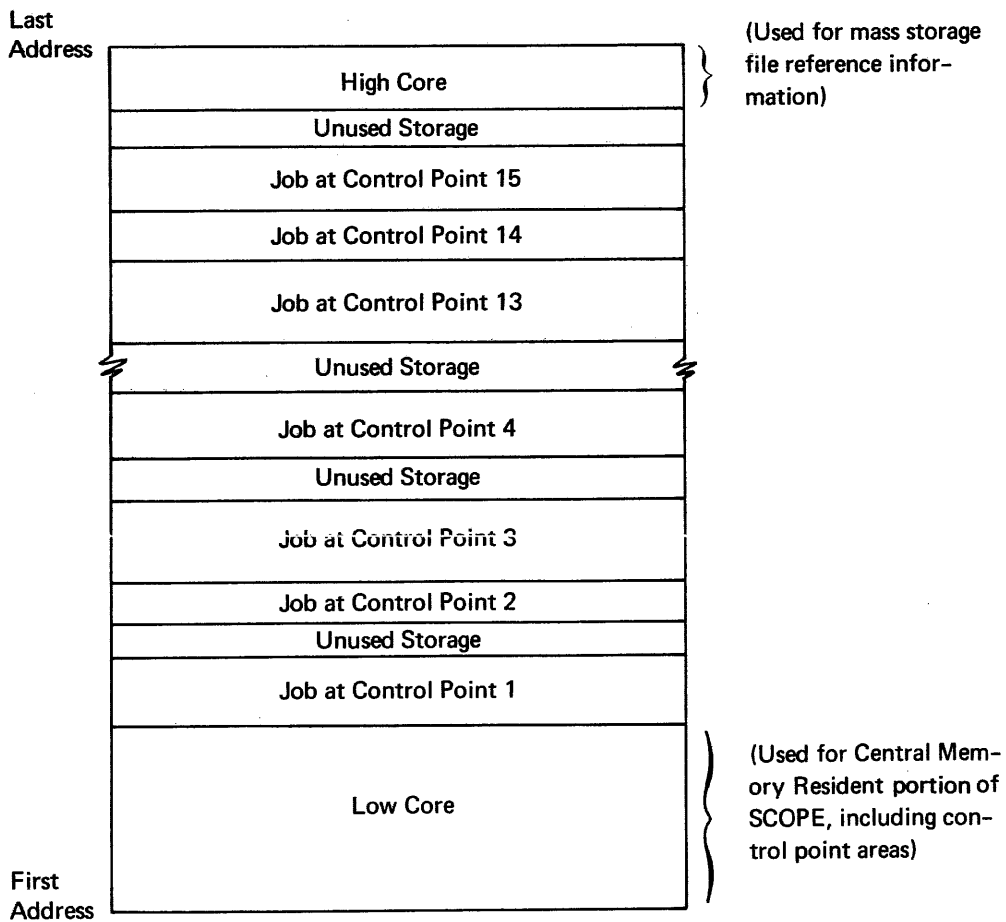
Last Address

High Core

(Used for mass storage file reference information)

Unused Storage

Job at Control Point 15

Job at Control Point 14

Job at Control Point 13

Unused Storage

Job at Control Point 4

Unused Storage

Job at Control Point 3

Job at Control Point 2

Unused Storage

Job at Control Point 1

Low Core

(Used for Central Memory Resident portion of SCOPE, including control point areas)

First Address